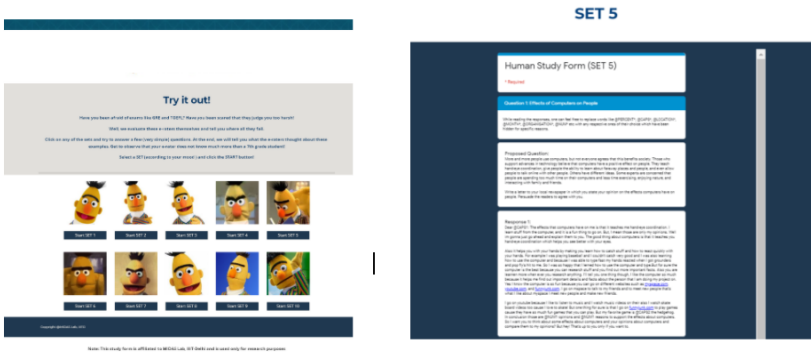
Try it out!

Have you been afraid of exams like GRE and TOEFL? Have you been scared that they judge you too harsh?

Well, we evaluate these e-raters themselves and tell you where all they fail.

Click on any of the sets and try to answer a few (very simple) questions. At the end, we will tell you what the e-raters thought about these examples. Get to observe that your e-rater does not know much more than a 7th grade student!

Select a SET (according to your mood) and click the START button!

Start SET 1

Start SET 2

Start SET 3

Start SET 4

Start SET 5

Start SET 6

Start SET 7

Start SET 8

Start SET 9

Start SET 10

Copyright @MIDAS Labs 2021

Note: This study form is affiliated to MIDAS Lab, IIIT Delhi and is used only for research purposes.

SET 5

Human Study Form (SET 5)

* Required

Question 1: Effects of Computers on People

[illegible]

Proposed Question:

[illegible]

Response 1:

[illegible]